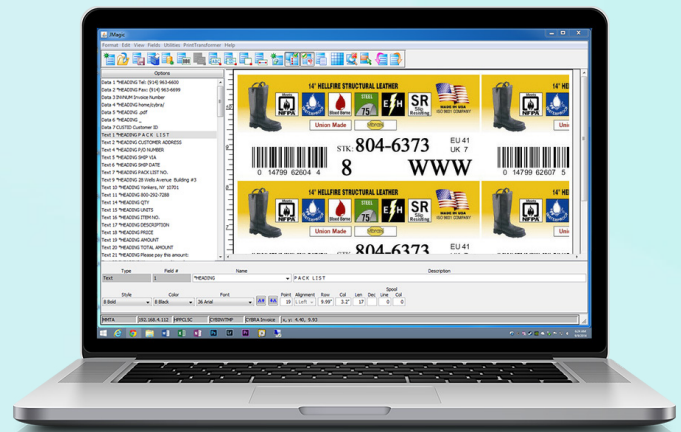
iMagic

Format Edit View Fields Utilities PrintTransformer Help

Options

Data 1 *HEADING Tel: (914) 963-6600
Data 2 *HEADING Fax: (914) 963-6699
Data 3 INVNUM Invoice Number
Data 4 *HEADING home/cybra/
Data 5 *HEADING .pdf
Data 6 *HEADING _
Data 7 CUSTID Customer ID
Text 1 *HEADING PACK LIST
Text 2 *HEADING CUSTOMER ADDRESS
Text 3 *HEADING P/O NUMBER
Text 4 *HEADING SHIP VIA
Text 5 *HEADING SHIP DATE
Text 6 *HEADING PACK LIST NO.
Text 9 *HEADING 28 Wells Avenue Building #3
Text 10 *HEADING Yonkers, NY 10701
Text 11 *HEADING 800-292-7288
Text 14 *HEADING QTY
Text 15 *HEADING UNITS
Text 16 *HEADING ITEM NO.
Text 17 *HEADING DESCRIPTION
Text 18 *HEADING PRICE
Text 19 *HEADING AMOUNT
Text 20 *HEADING TOTAL AMOUNT
Text 21 *HEADING Please pay this amount:

14" HELLFIRE STRUCTURAL LEATHER

NFPA

Blood Borne

STEEL 75

EH

SR Slip Resisting

MADE IN USA ISO 9001 COMPANY

Union Made

Ultimate

STK 804-6373

EU 41
UK 7

8 WWW

0 14799 62604 4

0 14799 62607 5

14" HELLFIRE STRUCTURAL LEATHER

Union Made

STK 804-6373

EU 41
UK 7

| Type | Field # | Name | Description |
|---|---|---|---|
| Text | 1 | *HEADING | PACK LIST |

| Style | Color | Font | Point | Alignment | Row | Col | Len | Dec | Spool Line | Col |
|---|---|---|---|---|---|---|---|---|---|---|
| 8 Bold | 8 Black | 36 Arial | 19 | Left | 9.99" | 3.2" | 17 | | 0 | 0 |

MHTA | 192.168.4.112 | MPPCLSC | CYBRVTMP | CYBRA Invoice | x, y: 4.46, 9.93